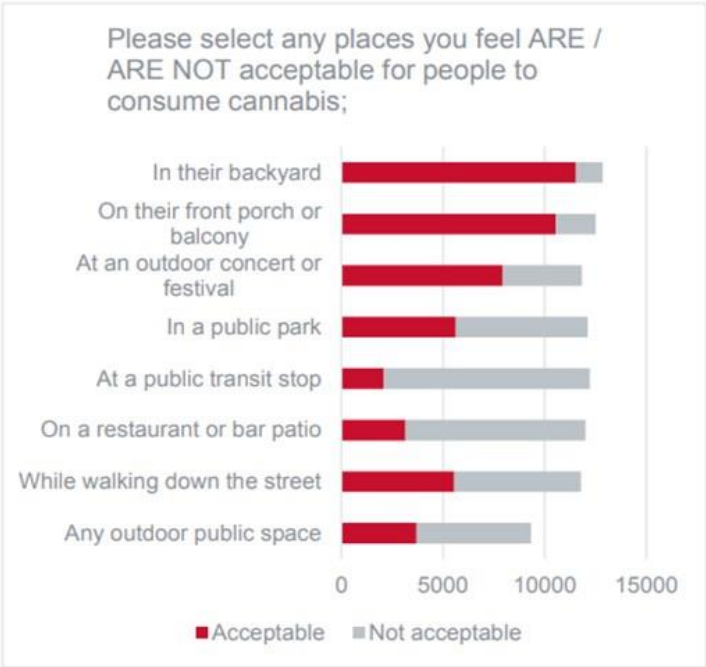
Please select any places you feel ARE / ARE NOT acceptable for people to consume cannabis;

In their backyard
On their front porch or balcony
At an outdoor concert or festival
In a public park
At a public transit stop
On a restaurant or bar patio
While walking down the street
Any outdoor public space

0
5000
10000
15000

Acceptable
Not acceptable